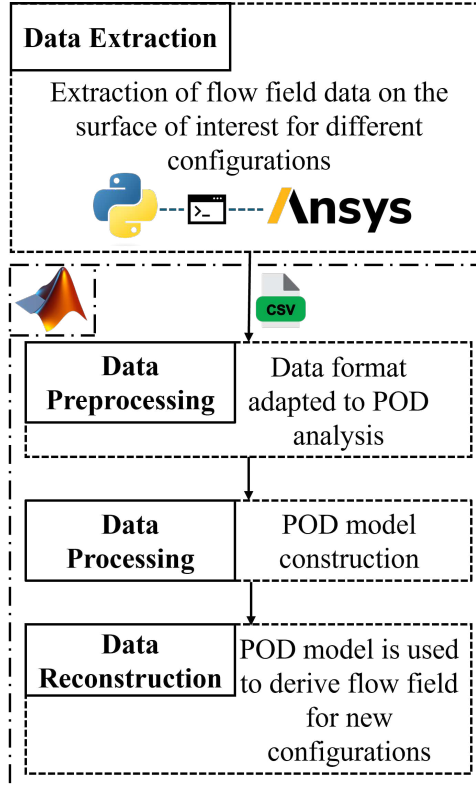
Data Extraction

Extraction of flow field data on the surface of interest for different configurations

>_

Ansys

CSV

Data Preprocessing

Data format adapted to POD analysis

Data Processing

POD model construction

Data Reconstruction

POD model is used to derive flow field for new configurations